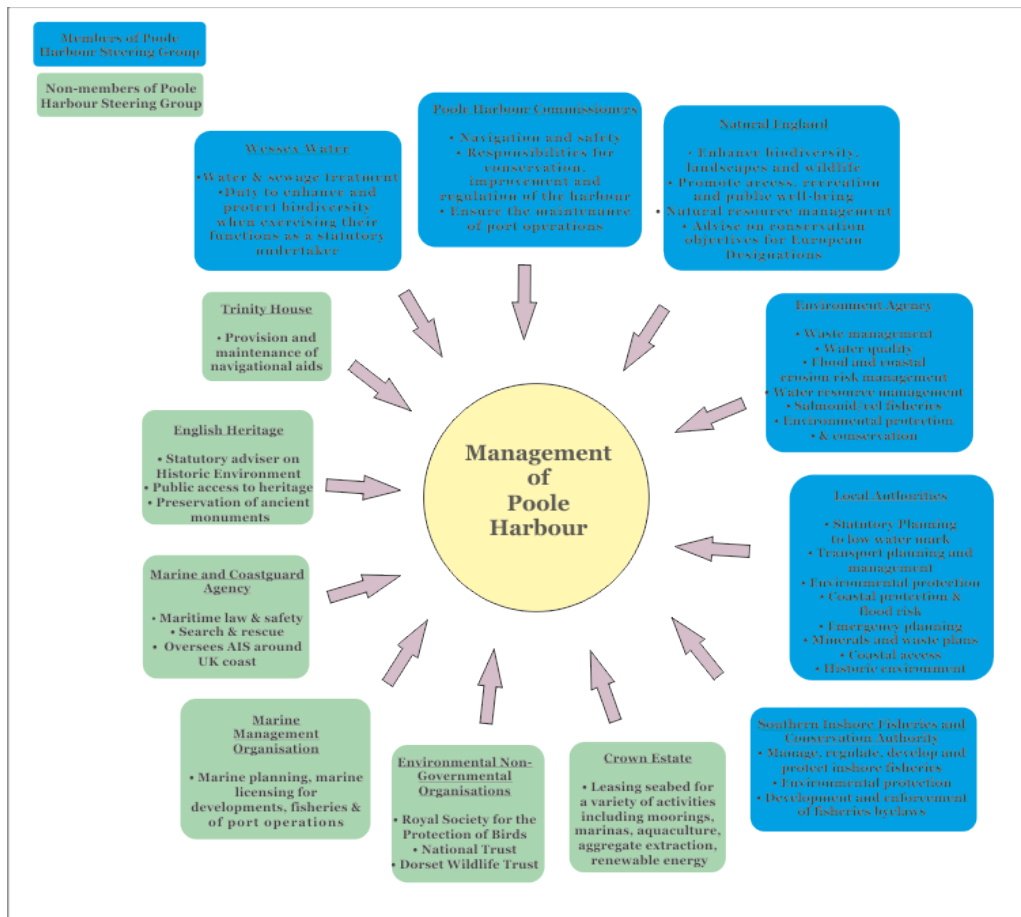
Members of Poole Harbour Steering Group

Non-members of Poole Harbour Steering Group

Wessex Water

•Water & sewage treatment
•Duty to enhance and protect biodiversity when exercising their functions as a statutory undertaker

Poole Harbour Commissioners

• Navigation and safety
• Responsibilities for conservation, improvement and regulation of the harbour
• Ensure the maintenance of port operations

Natural England

• Enhance biodiversity, landscapes and wildlife
• Promote access, recreation and public well-being
• Natural resource management
• Advise on conservation objectives for European Designations

Trinity House

• Provision and maintenance of navigational aids

Environment Agency

• Waste management
• Water quality
• Flood and coastal erosion risk management
• Water resource management
• Salmonid/eel fisheries
• Environmental protection & conservation

English Heritage

• Statutory adviser on Historic Environment
• Public access to heritage
• Preservation of ancient monuments

Management of Poole Harbour

Local Authorities

• Statutory Planning to low water mark
• Transport planning and management
• Environmental protection
• Coastal protection & flood risk
• Emergency planning
• Minerals and waste plans
• Coastal access
• Historic environment

Marine and Coastguard Agency

• Maritime law & safety
• Search & rescue
• Oversees AIS around UK coast

Marine Management Organisation

• Marine planning, marine licensing for developments, fisheries & of port operations

Environmental Non-Governmental Organisations

• Royal Society for the Protection of Birds
• National Trust
• Dorset Wildlife Trust

Crown Estate

• Leasing seabed for a variety of activities including moorings, marinas, aquaculture, aggregate extraction, renewable energy

Southern Inshore Fisheries and Conservation Authority

• Manage, regulate, develop and protect inshore fisheries
• Environmental protection
• Development and enforcement of fisheries byelaws